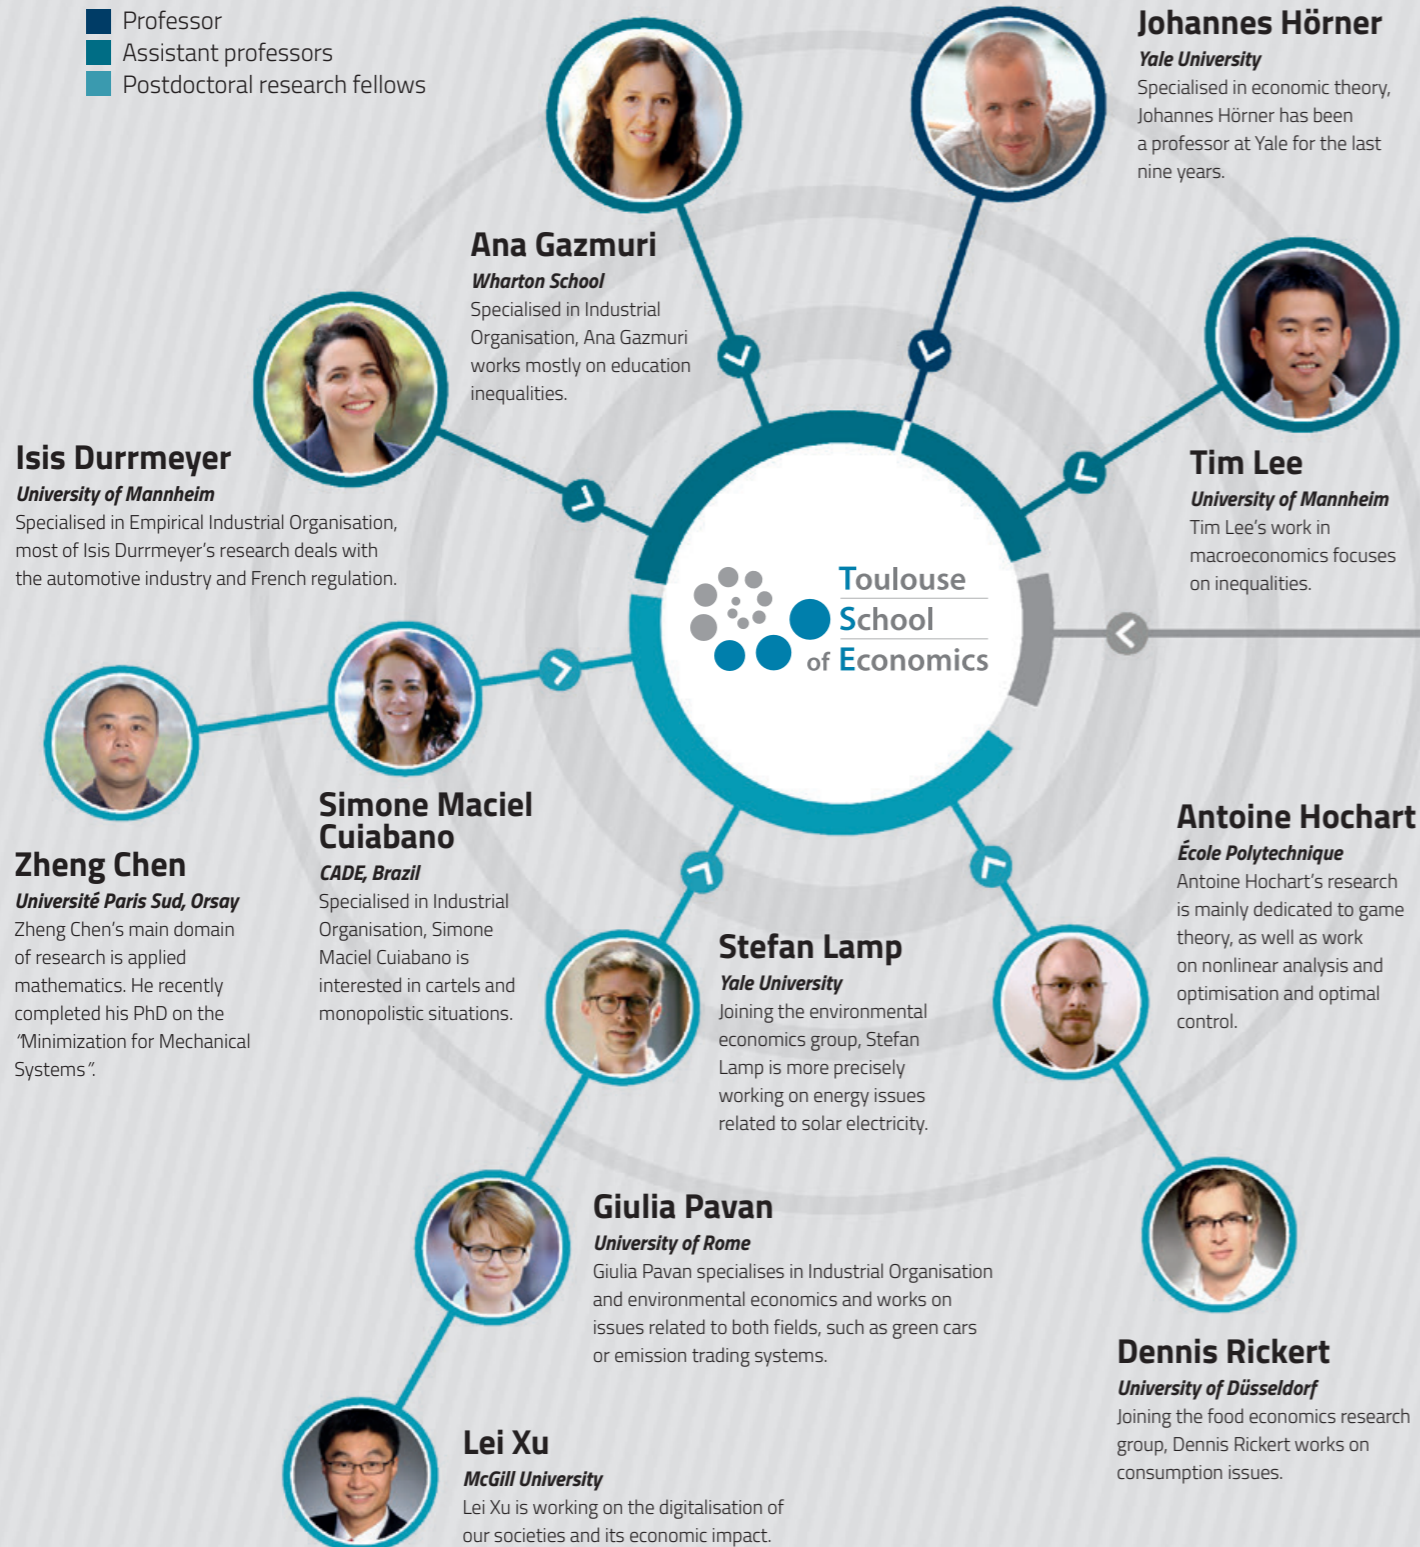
Professor
Assistant professors
Postdoctoral research fellows

Johannes Hörner
Yale University
Specialised in economic theory, Johannes Hörner has been a professor at Yale for the last nine years.

Ana Gazmuri
Wharton School
Specialised in Industrial Organisation, Ana Gazmuri works mostly on education inequalities.

Isis Durrmeyer
University of Mannheim
Specialised in Empirical Industrial Organisation, most of Isis Durrmeyer's research deals with the automotive industry and French regulation.

Tim Lee
University of Mannheim
Tim Lee's work in macroeconomics focuses on inequalities.

Toulouse School of Economics

Simone Maciel Cuiabano
CADE, Brazil
Specialised in Industrial Organisation, Simone Maciel Cuiabano is interested in cartels and monopolistic situations.

Zheng Chen
Université Paris Sud, Orsay
Zheng Chen's main domain of research is applied mathematics. He recently completed his PhD on the "Minimization for Mechanical Systems".

Antoine Hochart
École Polytechnique
Antoine Hochart's research is mainly dedicated to game theory, as well as work on nonlinear analysis and optimisation and optimal control.

Stefan Lamp
Yale University
Joining the environmental economics group, Stefan Lamp is more precisely working on energy issues related to solar electricity.

Giulia Pavan
University of Rome
Giulia Pavan specialises in Industrial Organisation and environmental economics and works on issues related to both fields, such as green cars or emission trading systems.

Dennis Rickert
University of Düsseldorf
Joining the food economics research group, Dennis Rickert works on consumption issues.

Lei Xu
McGill University
Lei Xu is working on the digitalisation of our societies and its economic impact.